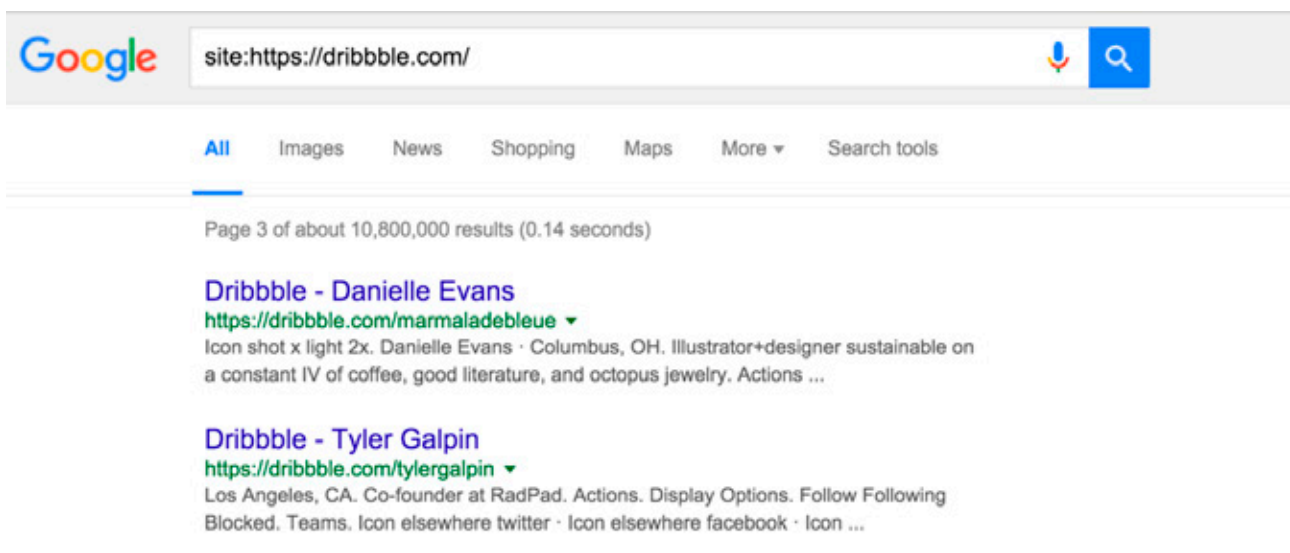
Google

site:https://dribbble.com/

All Images News Shopping Maps More ▾ Search tools

Page 3 of about 10,800,000 results (0.14 seconds)

Dribbble - Danielle Evans
https://dribbble.com/marmaladebleue ▾
Icon shot x light 2x. Danielle Evans · Columbus, OH. Illustrator+designer sustainable on a constant IV of coffee, good literature, and octopus jewelry. Actions ...

Dribbble - Tyler Galpin
https://dribbble.com/tylergalpin ▾
Los Angeles, CA. Co-founder at RadPad. Actions. Display Options. Follow Following Blocked. Teams. Icon elsewhere twitter · Icon elsewhere facebook · Icon ...